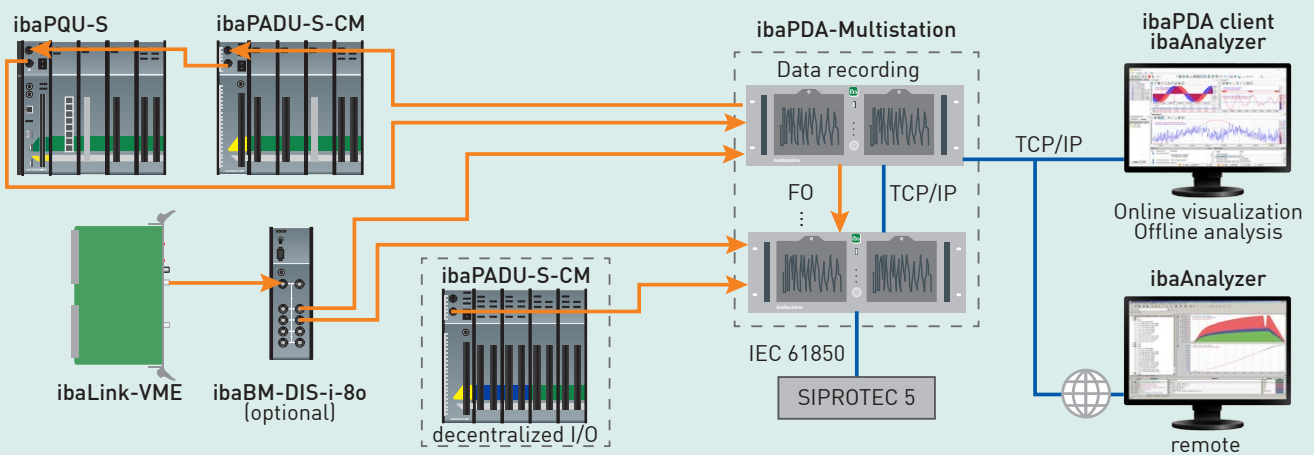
ibaPQU-S

ibaPADU-S-CM

ibaPDA-Multistation

Data recording

ibaPDA client
ibaAnalyzer

TCP/IP

FO

TCP/IP

Online visualization
Offline analysis

ibaLink-VME

ibaBM-DIS-i-8o
(optional)

ibaPADU-S-CM

decentralized I/O

IEC 61850

SIPROTEC 5

ibaAnalyzer

remote